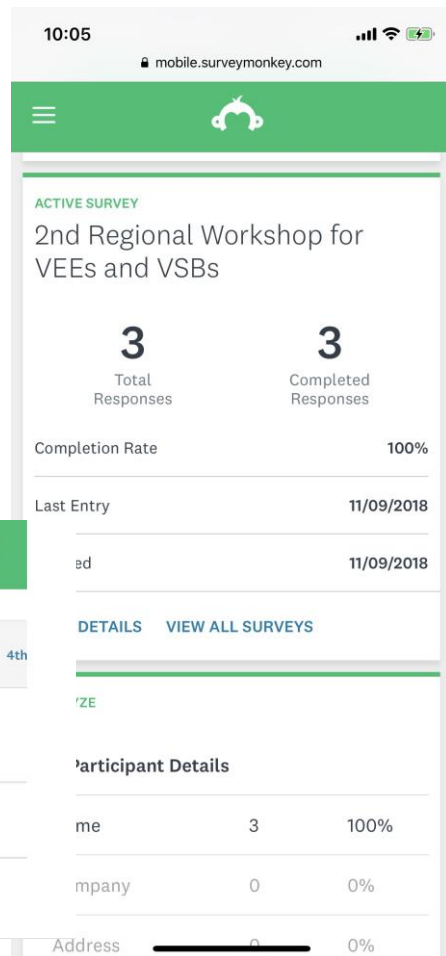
10:05
mobile.surveymonkey.com

ACTIVE SURVEY
2nd Regional Workshop for VEEs and VSBs

3
Total Responses

3
Completed Responses

Completion Rate 100%

Last Entry 11/09/2018

ed 11/09/2018

DETAILS VIEW ALL SURVEYS

4th

'ZE

'articipant Details

| me | 3 | 100% |
|---|---|---|
| mpany | 0 | 0% |
| Address | 0 | 0% |